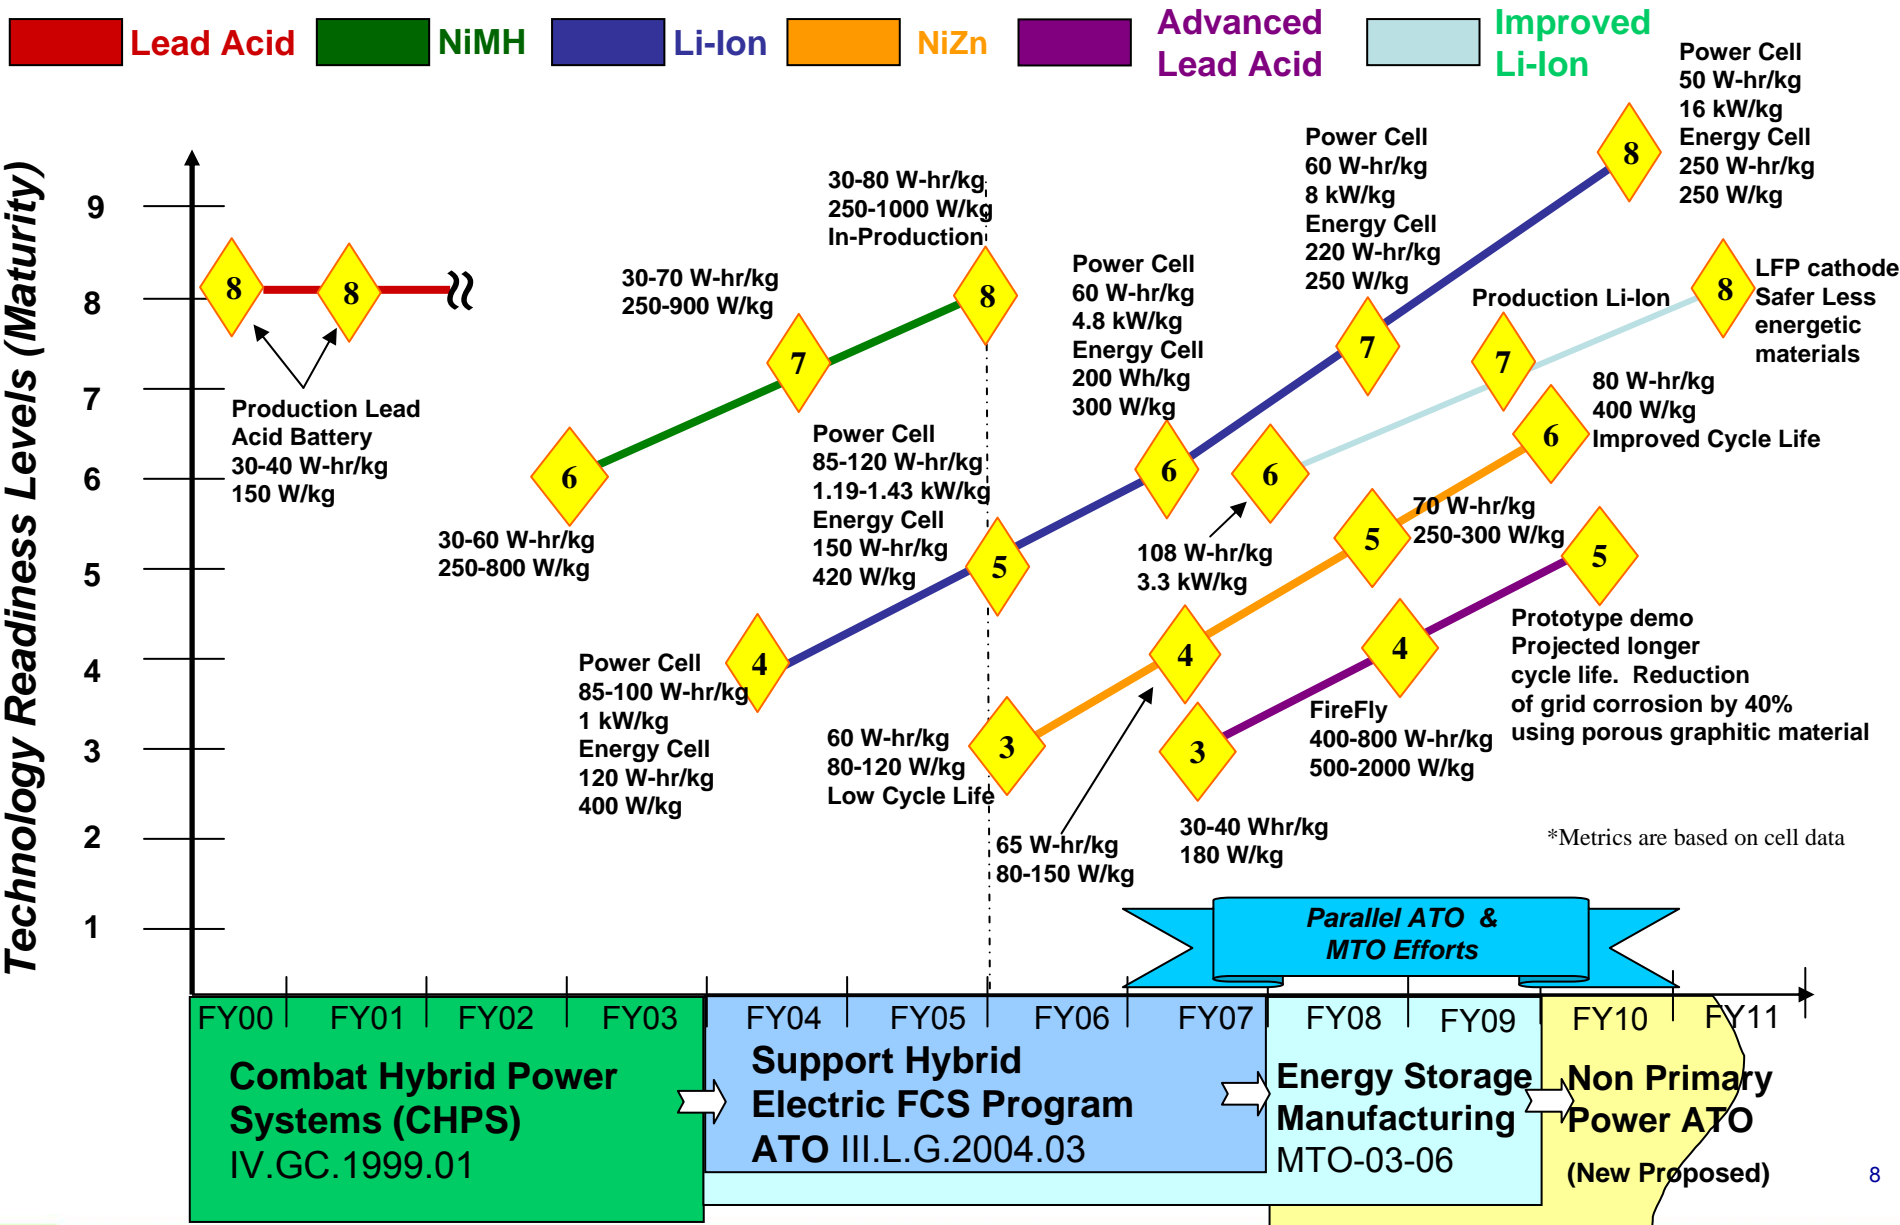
Lead Acid NiMH Li-Ion NiZn Advanced Lead Acid Improved Li-Ion

Technology Readiness Levels (Maturity)

9
8
7
6
5
4
3
2
1

8 8

Production Lead Acid Battery
30-40 W-hr/kg
150 W/kg

6
30-60 W-hr/kg
250-800 W/kg

7
30-70 W-hr/kg
250-900 W/kg

8
30-80 W-hr/kg
250-1000 W/kg
In-Production

4
Power Cell
85-100 W-hr/kg
1 kW/kg
Energy Cell
120 W-hr/kg
400 W/kg

5
Power Cell
85-120 W-hr/kg
1.19-1.43 kW/kg
Energy Cell
150 W-hr/kg
420 W/kg

6
Power Cell
60 W-hr/kg
4.8 kW/kg
Energy Cell
200 Wh/kg
300 W/kg

7
Power Cell
60 W-hr/kg
8 kW/kg
Energy Cell
220 W-hr/kg
250 W/kg

8
Power Cell
50 W-hr/kg
16 kW/kg
Energy Cell
250 W-hr/kg
250 W/kg

6
108 W-hr/kg
3.3 kW/kg

7
Production Li-Ion

8
LFP cathode
Safer Less energetic materials

3
60 W-hr/kg
80-120 W/kg
Low Cycle Life

4
65 W-hr/kg
80-150 W/kg

5
70 W-hr/kg
250-300 W/kg

6
80 W-hr/kg
400 W/kg
Improved Cycle Life

3
30-40 Whr/kg
180 W/kg

4
FireFly
400-800 W-hr/kg
500-2000 W/kg

5
Prototype demo
Projected longer cycle life. Reduction of grid corrosion by 40% using porous graphitic material

*Metrics are based on cell data

Parallel ATO & MTO Efforts

FY00 FY01 FY02 FY03 FY04 FY05 FY06 FY07 FY08 FY09 FY10 FY11

Combat Hybrid Power Systems (CHPS)
IV.GC.1999.01

Support Hybrid Electric FCS Program
ATO III.L.G.2004.03

Energy Storage Manufacturing
MTO-03-06

Non Primary Power ATO
(New Proposed)

8